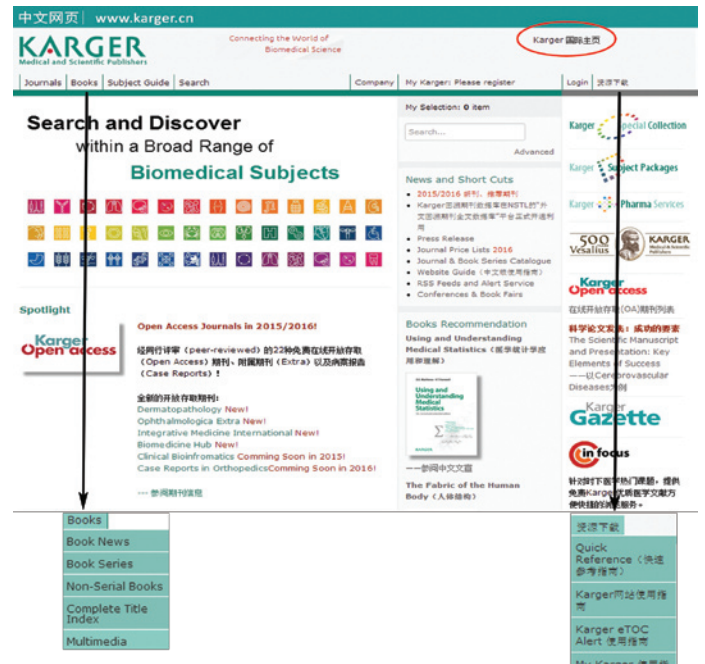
中文网页 | www.karger.cn

KARGER
Medical and Scientific Publishers

Connecting the World of Biomedical Science

Karger 国际主页

Journals | Books | Subject Guide | Search | Company | My Karger: Please register | Login | 资源下载

Search and Discover within a Broad Range of Biomedical Subjects

Spotlight

Karger Open access

Open Access Journals in 2015/2016!

经同行评审（peer-reviewed）的22种免费在线开放存取（Open Access）期刊、附属期刊（Extra）以及病案报告（Case Reports）！

全新的开放存取期刊：
Dermatopathology New!
Ophthalmologica Extra New!
Integrative Medicine International New!
Biomedicine Hub New!
Clinical Bioinformatics Coming Soon in 2015!
Case Reports in Orthopedics Coming Soon in 2016!

→ 参阅期刊信息

My Selection: 0 item

Search...

Advanced

News and Short Cuts
2015/2016 新刊、推荐期刊
Karger出版期刊数据库在NSTL的"开文回溯期刊全文数据库"平台开通访问
Press Release
Journal Price Lists 2016
Journal & Book Series Catalogue
Website Guide（中文使用指南）
RSS Feeds and Alert Service
Conferences & Book Fairs

Books Recommendation
Using and Understanding Medical Statistics（医学统计学应用与理解）

Using and Understanding Medical Statistics

→ 参阅中文文章

The Fabric of the Human Body（人体结构）

Karger Special Collection

Karger Subject Packages

Karger Pharma Services

500 Vesalius

KARGER Medical and Scientific Publishers

Karger Open access

在线开放存取（OA）期刊列表

科学论文发表：成功的要素
The Scientific Manuscript and Presentation: Key Elements of Success
——以Cerebrovascular Diseases为例

Karger Gazette

in focus

针对时下医学热门课题，提供免费Karger优质医学文献方便快捷的浏览服务。

Books
Book News
Book Series
Non-Serial Books
Complete Title Index
Multimedia

资源下载
Quick Reference（快速参考指南）
Karger网站使用指南
Karger eTOC Alert 使用指南
My Karger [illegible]